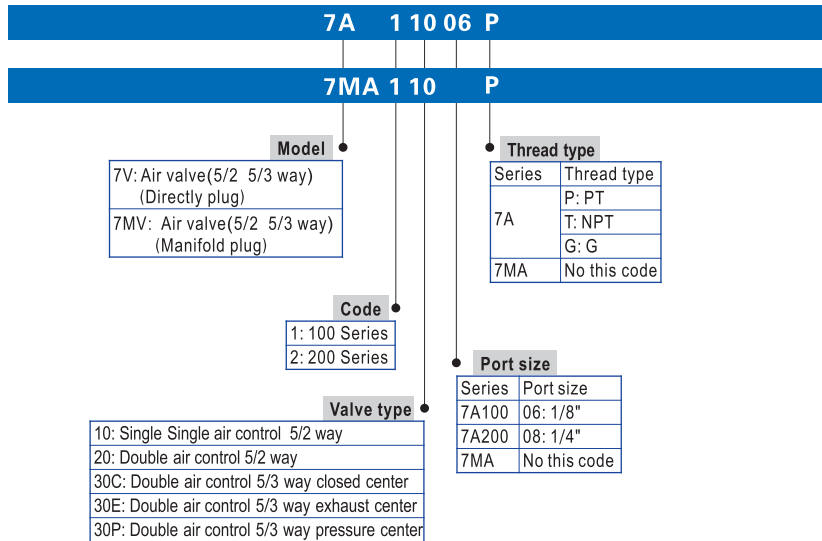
7A 1 10 06 P

7MA 1 10 P

Model

7V: Air valve(5/2 5/3 way) (Directly plug)

7MV: Air valve(5/2 5/3 way) (Manifold plug)

Thread type

| Series | Thread type |
|---|---|
| 7A | P: PT |
| | T: NPT |
| | G: G |
| 7MA | No this code |

Code

1: 100 Series

2: 200 Series

Port size

| Series | Port size |
|---|---|
| 7A100 | 06: 1/8" |
| 7A200 | 08: 1/4" |
| 7MA | No this code |

Valve type

10: Single Single air control 5/2 way

20: Double air control 5/2 way

30C: Double air control 5/3 way closed center

30E: Double air control 5/3 way exhaust center

30P: Double air control 5/3 way pressure center